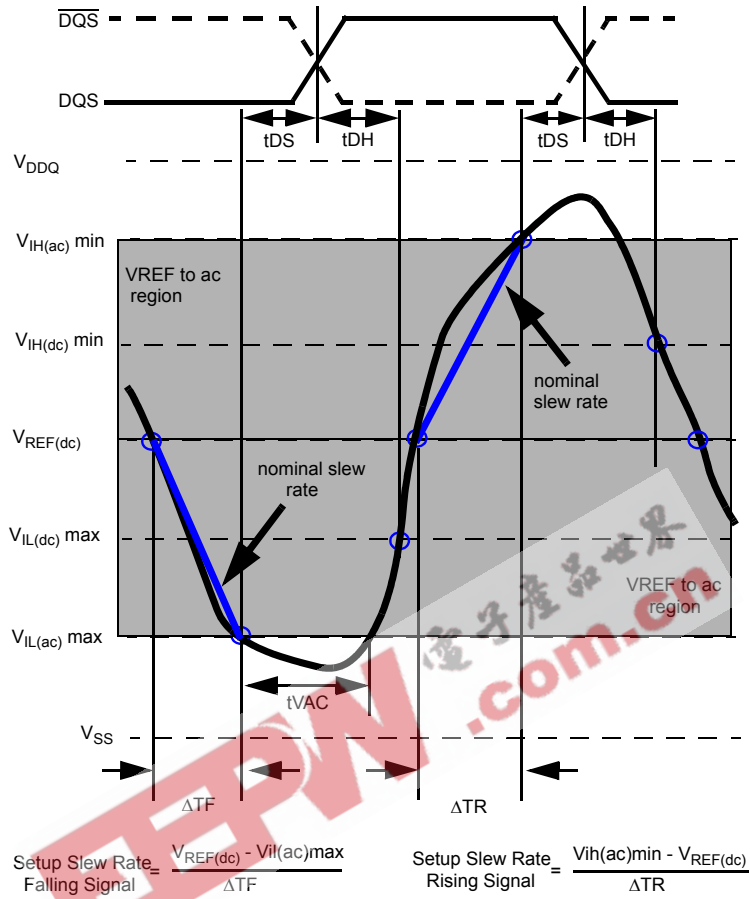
$\overline{DQS}$

DQS

tDS tDH tDS tDH

$V_{DDQ}$

$V_{IH(ac)}$ min

VREF to ac region

$V_{IH(dc)}$ min

nominal slew rate

$V_{REF(dc)}$

nominal slew rate

$V_{IL(dc)}$ max

VREF to ac region

$V_{IL(ac)}$ max

tVAC

$V_{SS}$

ΔTF

ΔTR

电子产品世界

EEPW.com.cn

Setup Slew Rate Falling Signal $= \frac{V_{REF(dc)} - Vil(ac)max}{\Delta TF}$

Setup Slew Rate Rising Signal $= \frac{Vih(ac)min - V_{REF(dc)}}{\Delta TR}$